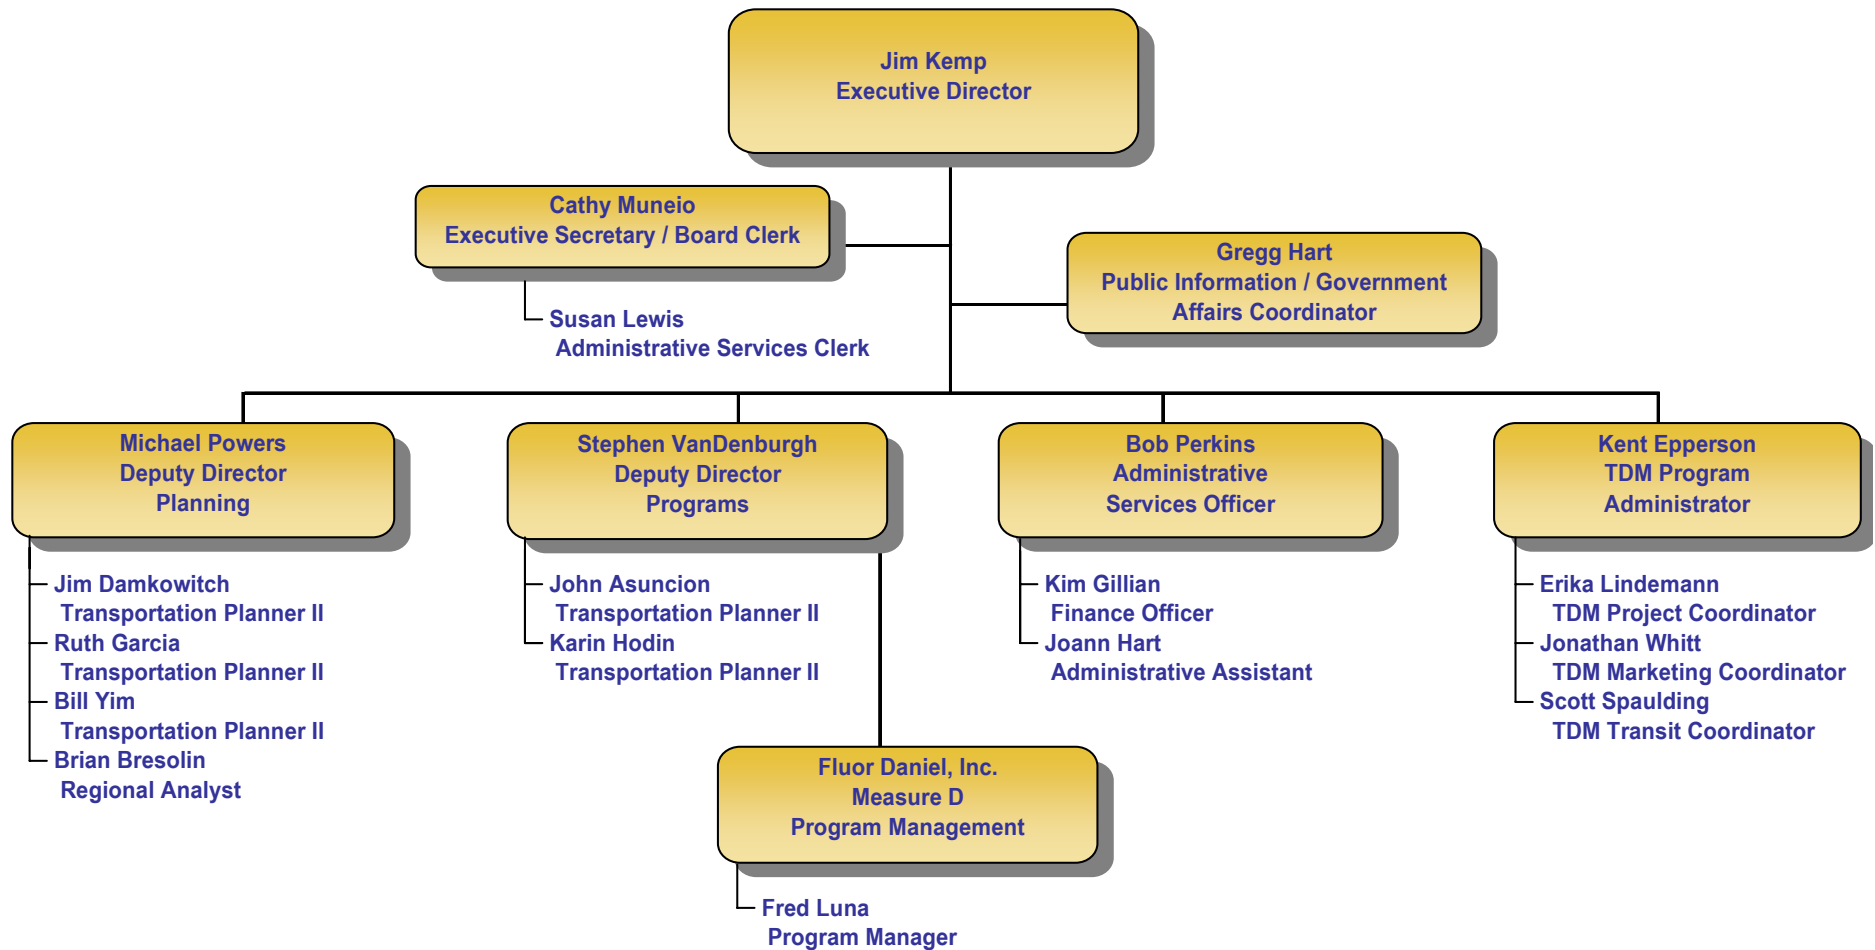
Jim Kemp
Executive Director

Cathy Muneio
Executive Secretary / Board Clerk

Susan Lewis
Administrative Services Clerk

Gregg Hart
Public Information / Government Affairs Coordinator

Michael Powers
Deputy Director
Planning

Jim Damkowitch
Transportation Planner II
Ruth Garcia
Transportation Planner II
Bill Yim
Transportation Planner II
Brian Bresolin
Regional Analyst

Stephen VanDenburgh
Deputy Director
Programs

John Asuncion
Transportation Planner II
Karin Hodin
Transportation Planner II

Bob Perkins
Administrative
Services Officer

Kim Gillian
Finance Officer
Joann Hart
Administrative Assistant

Kent Epperson
TDM Program
Administrator

Erika Lindemann
TDM Project Coordinator
Jonathan Whitt
TDM Marketing Coordinator
Scott Spaulding
TDM Transit Coordinator

Fluor Daniel, Inc.
Measure D
Program Management

Fred Luna
Program Manager